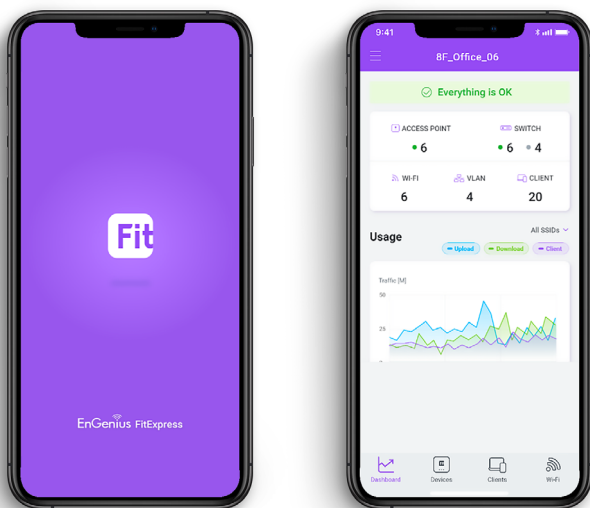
Fit

EnGenius FitExpress

9:41

8F_Office_06

Everything is OK

ACCESS POINT
6

SWITCH
6 4

WI-FI
6

VLAN
4

CLIENT
20

Usage

All SSIDs

Upload Download Client

Traffic [M]
50
25
0

Dashboard Devices Clients Wi-Fi